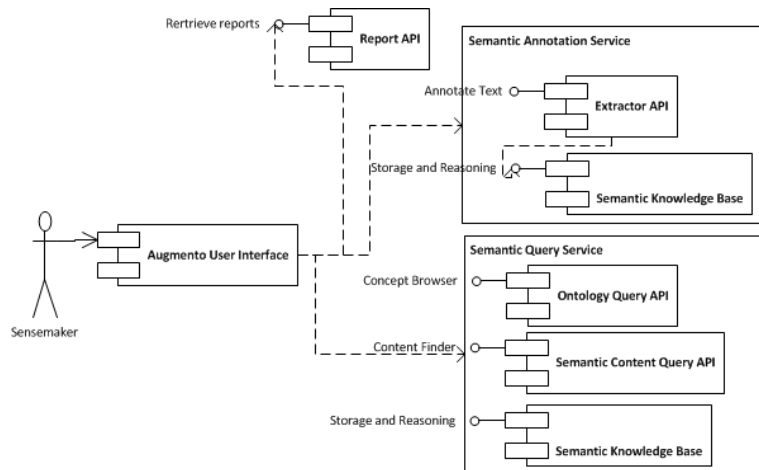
Rertrieve reports

Report API

Semantic Annotation Service

Annotate Text

Extractor API

Storage and Reasoning

Semantic Knowledge Base

Sensemaker

Augmento User Interface

Semantic Query Service

Concept Browser

Ontology Query API

Content Finder

Semantic Content Query API

Storage and Reasoning

Semantic Knowledge Base